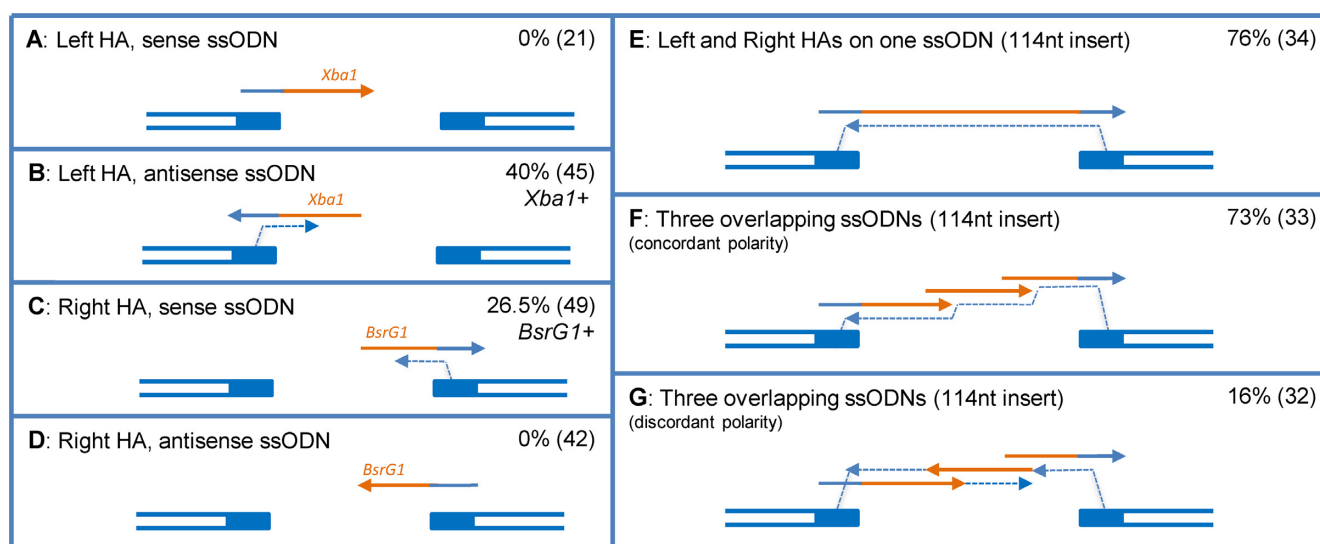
A: Left HA, sense ssODN 0% (21)

Xba1

B: Left HA, antisense ssODN 40% (45)
Xba1+

Xba1

C: Right HA, sense ssODN 26.5% (49)
BsrG1+

BsrG1

D: Right HA, antisense ssODN 0% (42)

BsrG1

E: Left and Right HAs on one ssODN (114nt insert) 76% (34)

F: Three overlapping ssODNs (114nt insert) 73% (33)
(concordant polarity)

G: Three overlapping ssODNs (114nt insert) 16% (32)
(discordant polarity)